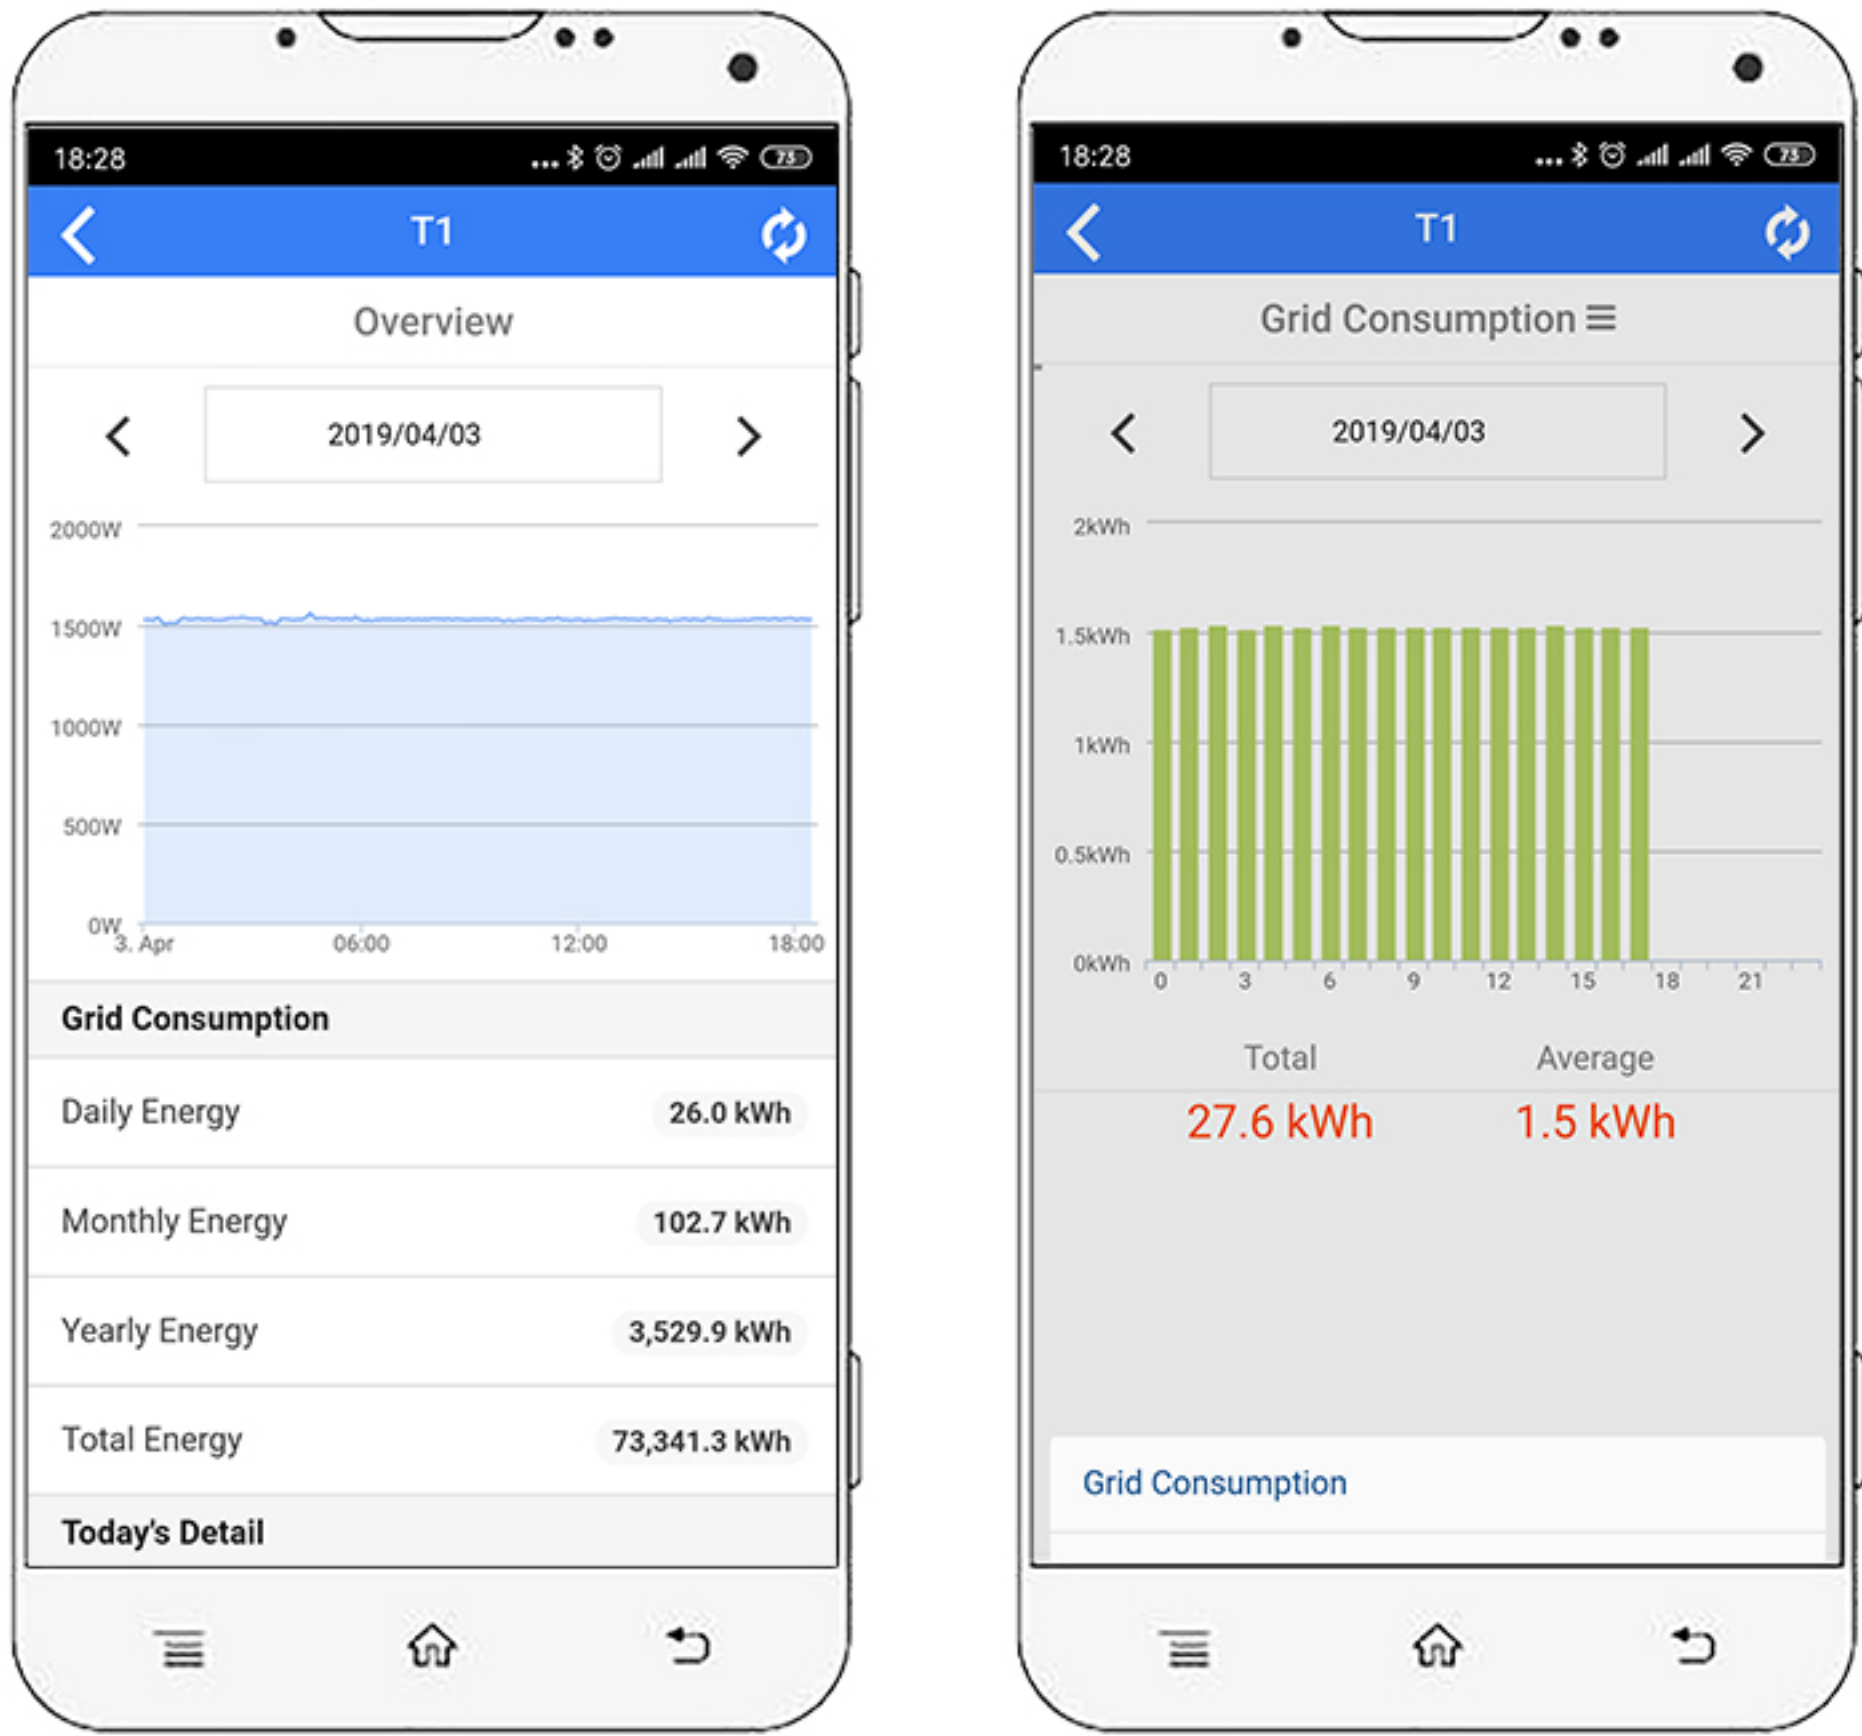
18:28

T1

Overview

2019/04/03

2000W
1500W
1000W
500W
0W
3. Apr
06:00
12:00
18:00

Grid Consumption

Daily Energy 26.0 kWh

Monthly Energy 102.7 kWh

Yearly Energy 3,529.9 kWh

Total Energy 73,341.3 kWh

Today's Detail

18:28

T1

Grid Consumption

2019/04/03

2kWh
1.5kWh
1kWh
0.5kWh
0kWh
0
3
6
9
12
15
18
21

Total
27.6 kWh

Average
1.5 kWh

Grid Consumption